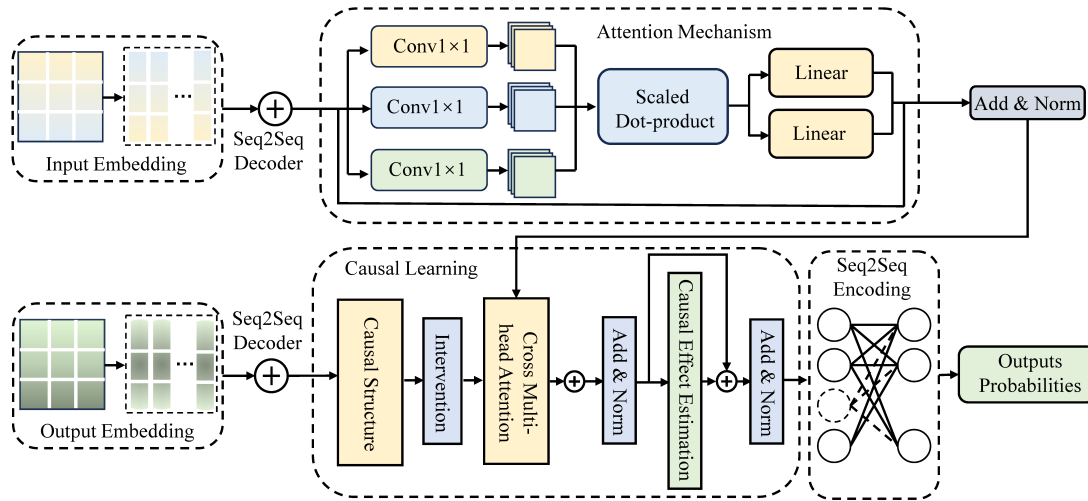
Input Embedding

Seq2Seq Decoder

Attention Mechanism

Conv1×1

Conv1×1

Conv1×1

Scaled Dot-product

Linear

Linear

Add & Norm

Causal Learning

Output Embedding

Seq2Seq Decoder

Causal Structure

Intervention

Cross Multi-head Attention

Add & Norm

Causal Effect Estimation

Add & Norm

Seq2Seq Encoding

Outputs Probabilities